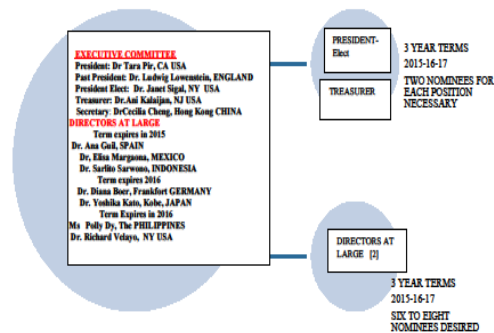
EXECUTIVE COMMITTEE
President: Dr Tara Pir, CA USA
Past President: Dr. Ludwig Lowenstein, ENGLAND
President Elect: Dr. Janet Sigal, NY USA
Treasurer: Dr.Ani Kalaijan, NJ USA
Secretary: DrCecilia Cheng, Hong Kong CHINA
DIRECTORS AT LARGE
Term expires in 2015
Dr. Ana Guil, SPAIN
Dr. Elisa Margaona, MEXICO
Dr. Sarlito Sarwono, INDONESIA
Term expires 2016
Dr. Diana Boer, Frankfort GERMANY
Dr. Yoshika Kato, Kobe, JAPAN
Term Expires in 2016
Ms Polly Dy, The PHILIPPINES
Dr. Richard Velayo, NY USA

PRESIDENT-Elect

TREASURER

3 YEAR TERMS
2015-16-17
TWO NOMINEES FOR EACH POSITION NECESSARY

DIRECTORS AT LARGE [2]

3 YEAR TERMS
2015-16-17
SIX TO EIGHT NOMINEES DESIRED